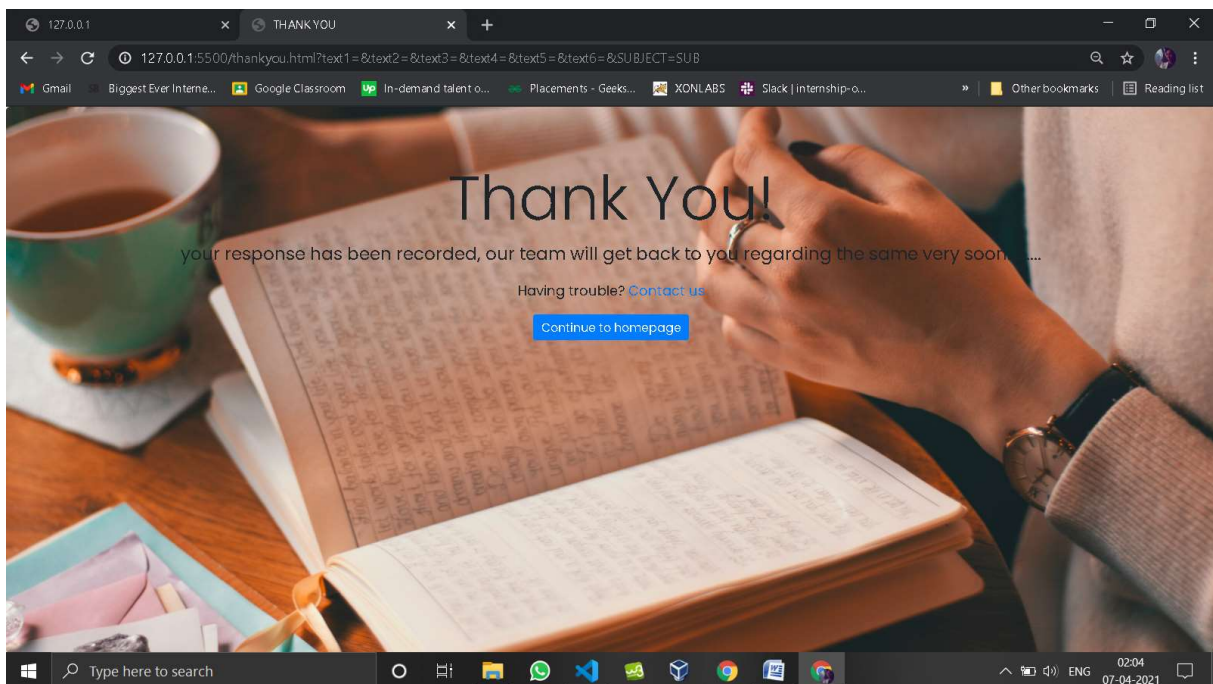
127.0.0.1
THANK YOU
127.0.0.1:5500/thankyou.html?text1=&text2=&text3=&text4=&text5=&text6=&SUBJECT=SUB
Gmail Biggest Ever Interne... Google Classroom In-demand talent o... Placements - Geeks... XONLABS Slack | internship-o... » Other bookmarks Reading list

Thank You!

your response has been recorded, our team will get back to you regarding the same very soon.....

Having trouble? Contact us

Continue to homepage

Type here to search
ENG 02:04 07-04-2021